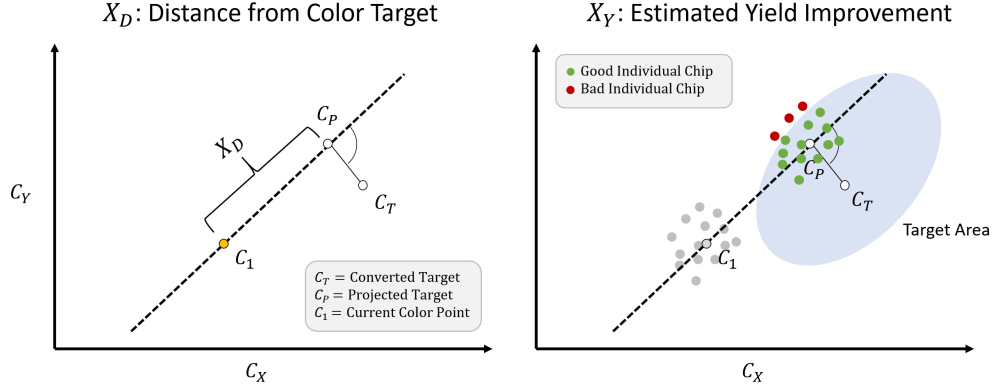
$X_D$: Distance from Color Target

$C_Y$

$X_D$

$C_P$

$C_T$

$C_1$

$C_T$ = Converted Target
$C_P$ = Projected Target
$C_1$ = Current Color Point

$C_X$

$X_Y$: Estimated Yield Improvement

Good Individual Chip
Bad Individual Chip

$C_P$

$C_T$

Target Area

$C_1$

$C_X$